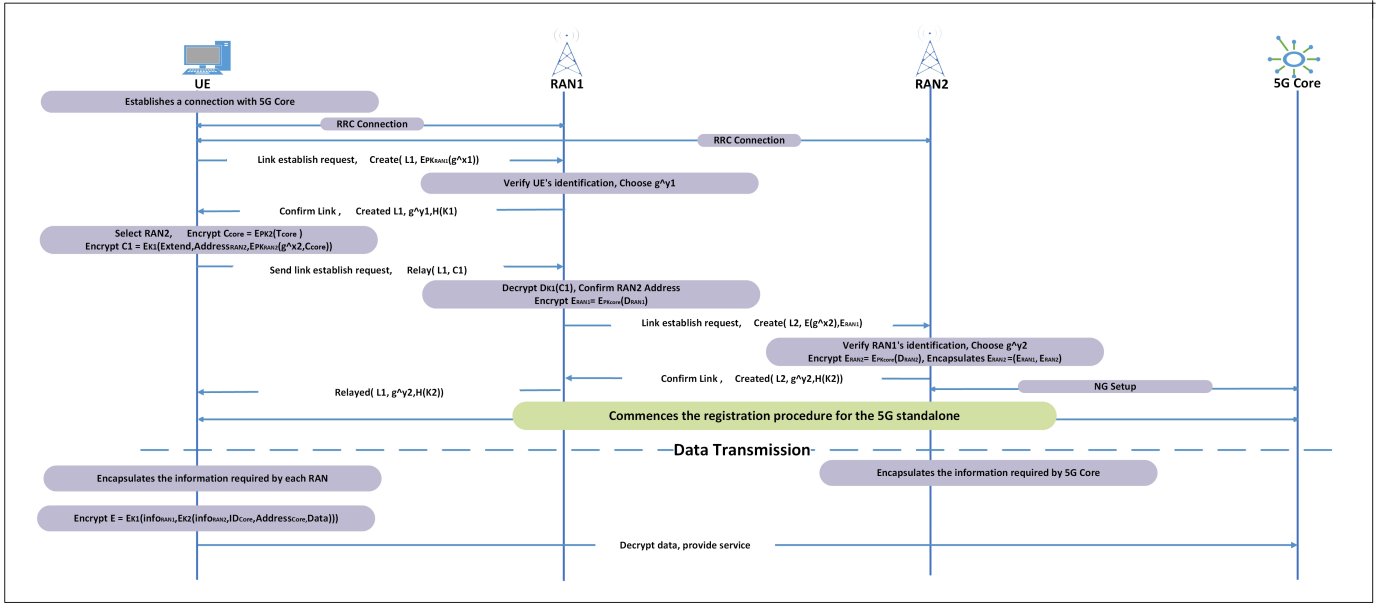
UE

RAN1

RAN2

5G Core

Establishes a connection with 5G Core

RRC Connection

RRC Connection

Link establish request, Create( L1, $E_{PK_{RAN1}}$(g^x1))

Verify UE's identification, Choose g^y1

Confirm Link , Created L1, g^y1,H(K1)

Select RAN2, Encrypt $C_{core}$ = $E_{PK2}$($T_{core}$ )
Encrypt C1 = $E_{K1}$(Extend,$Address_{RAN2}$,$E_{PK_{RAN2}}$(g^x2,$C_{core}$))

Send link establish request, Relay( L1, C1)

Decrypt $D_{K1}$(C1), Confirm RAN2 Address
Encrypt $E_{RAN1}$= $E_{PK_{core}}$($D_{RAN1}$)

Link establish request, Create( L2, E(g^x2),$E_{RAN1}$)

Verify RAN1's identification, Choose g^y2
Encrypt $E_{RAN2}$= $E_{PK_{core}}$($D_{RAN2}$), Encapsulates $E_{RAN2}$ =($E_{RAN1}$, $E_{RAN2}$)

Confirm Link , Created( L2, g^y2,H(K2))

NG Setup

Relayed( L1, g^y2,H(K2))

Commences the registration procedure for the 5G standalone

Data Transmission

Encapsulates the information required by each RAN

Encapsulates the information required by 5G Core

Encrypt E = $E_{K1}$($info_{RAN1}$,$E_{K2}$($info_{RAN2}$,$ID_{Core}$,$Address_{Core}$,Data)))

Decrypt data, provide service